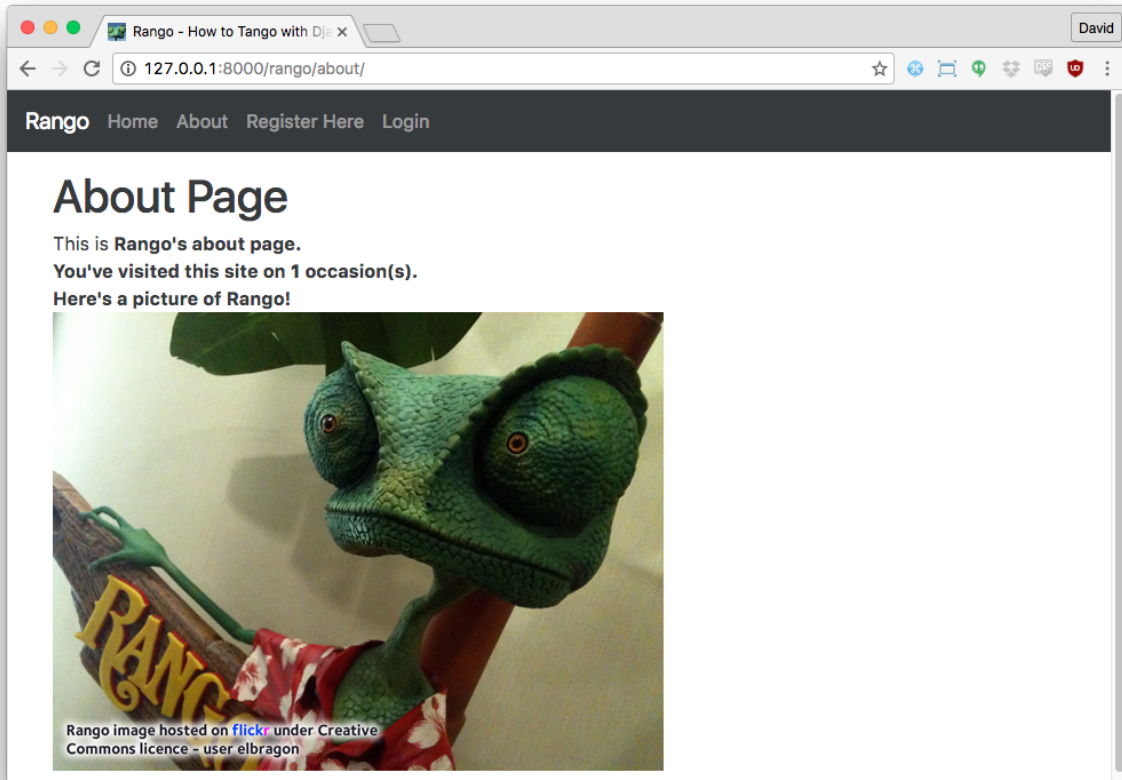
Rango - How to Tango with Dja ×

David

127.0.0.1:8000/rango/about/

Rango Home About Register Here Login

About Page

This is **Rango's about page.**
**You've visited this site on 1 occasion(s).**
**Here's a picture of Rango!**

RANGO

Rango image hosted on flickr under Creative Commons licence - user elbragon